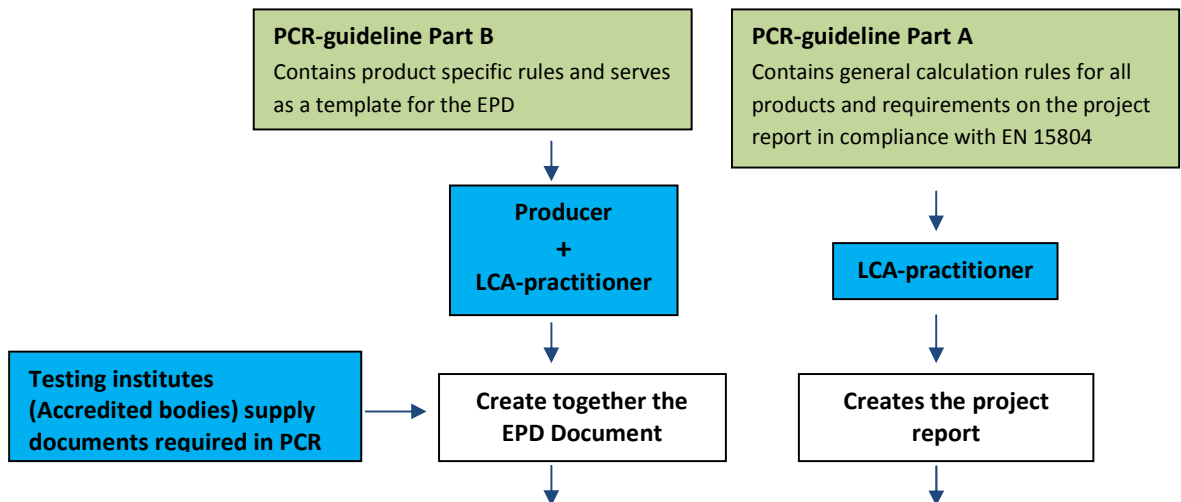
PCR-guideline Part B
Contains product specific rules and serves as a template for the EPD

PCR-guideline Part A
Contains general calculation rules for all products and requirements on the project report in compliance with EN 15804

Producer
+
LCA-practitioner

LCA-practitioner

Testing institutes (Accredited bodies) supply documents required in PCR

Create together the EPD Document

Creates the project report